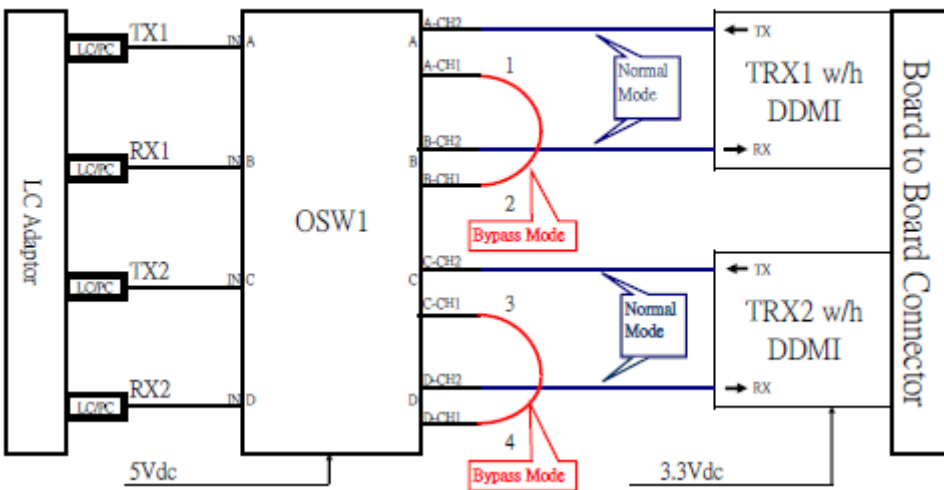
LC Adaptor

LC/PC
TX1
LC/PC
RX1
LC/PC
TX2
LC/PC
RX2

IN A
IN B
IN C
IN D

OSW1

A
B
C
D

A-CH2
A-CH1
B-CH2
B-CH1
C-CH2
C-CH1
D-CH2
D-CH1

1
2
3
4

Normal Mode
Bypass Mode
Normal Mode
Bypass Mode

TX
TRX1 w/h DDMI
RX

TX
TRX2 w/h DDMI
RX

Board to Board Connector

5Vdc
3.3Vdc